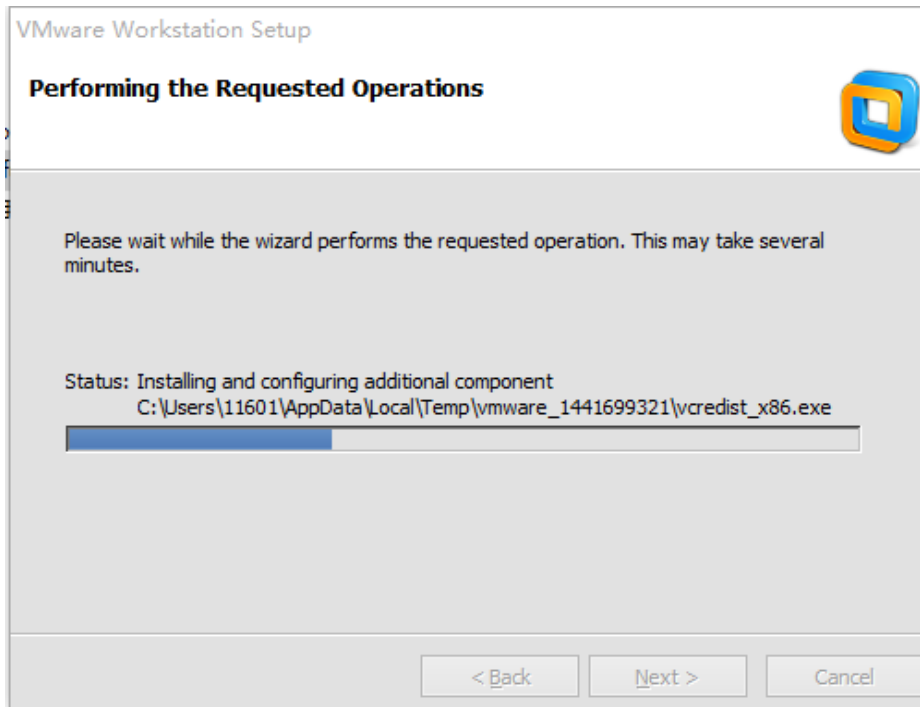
VMware Workstation Setup

Performing the Requested Operations

Please wait while the wizard performs the requested operation. This may take several minutes.

Status: Installing and configuring additional component
C:\Users\11601\AppData\Local\Temp\vmware_1441699321\vcredist_x86.exe

< Back
Next >
Cancel